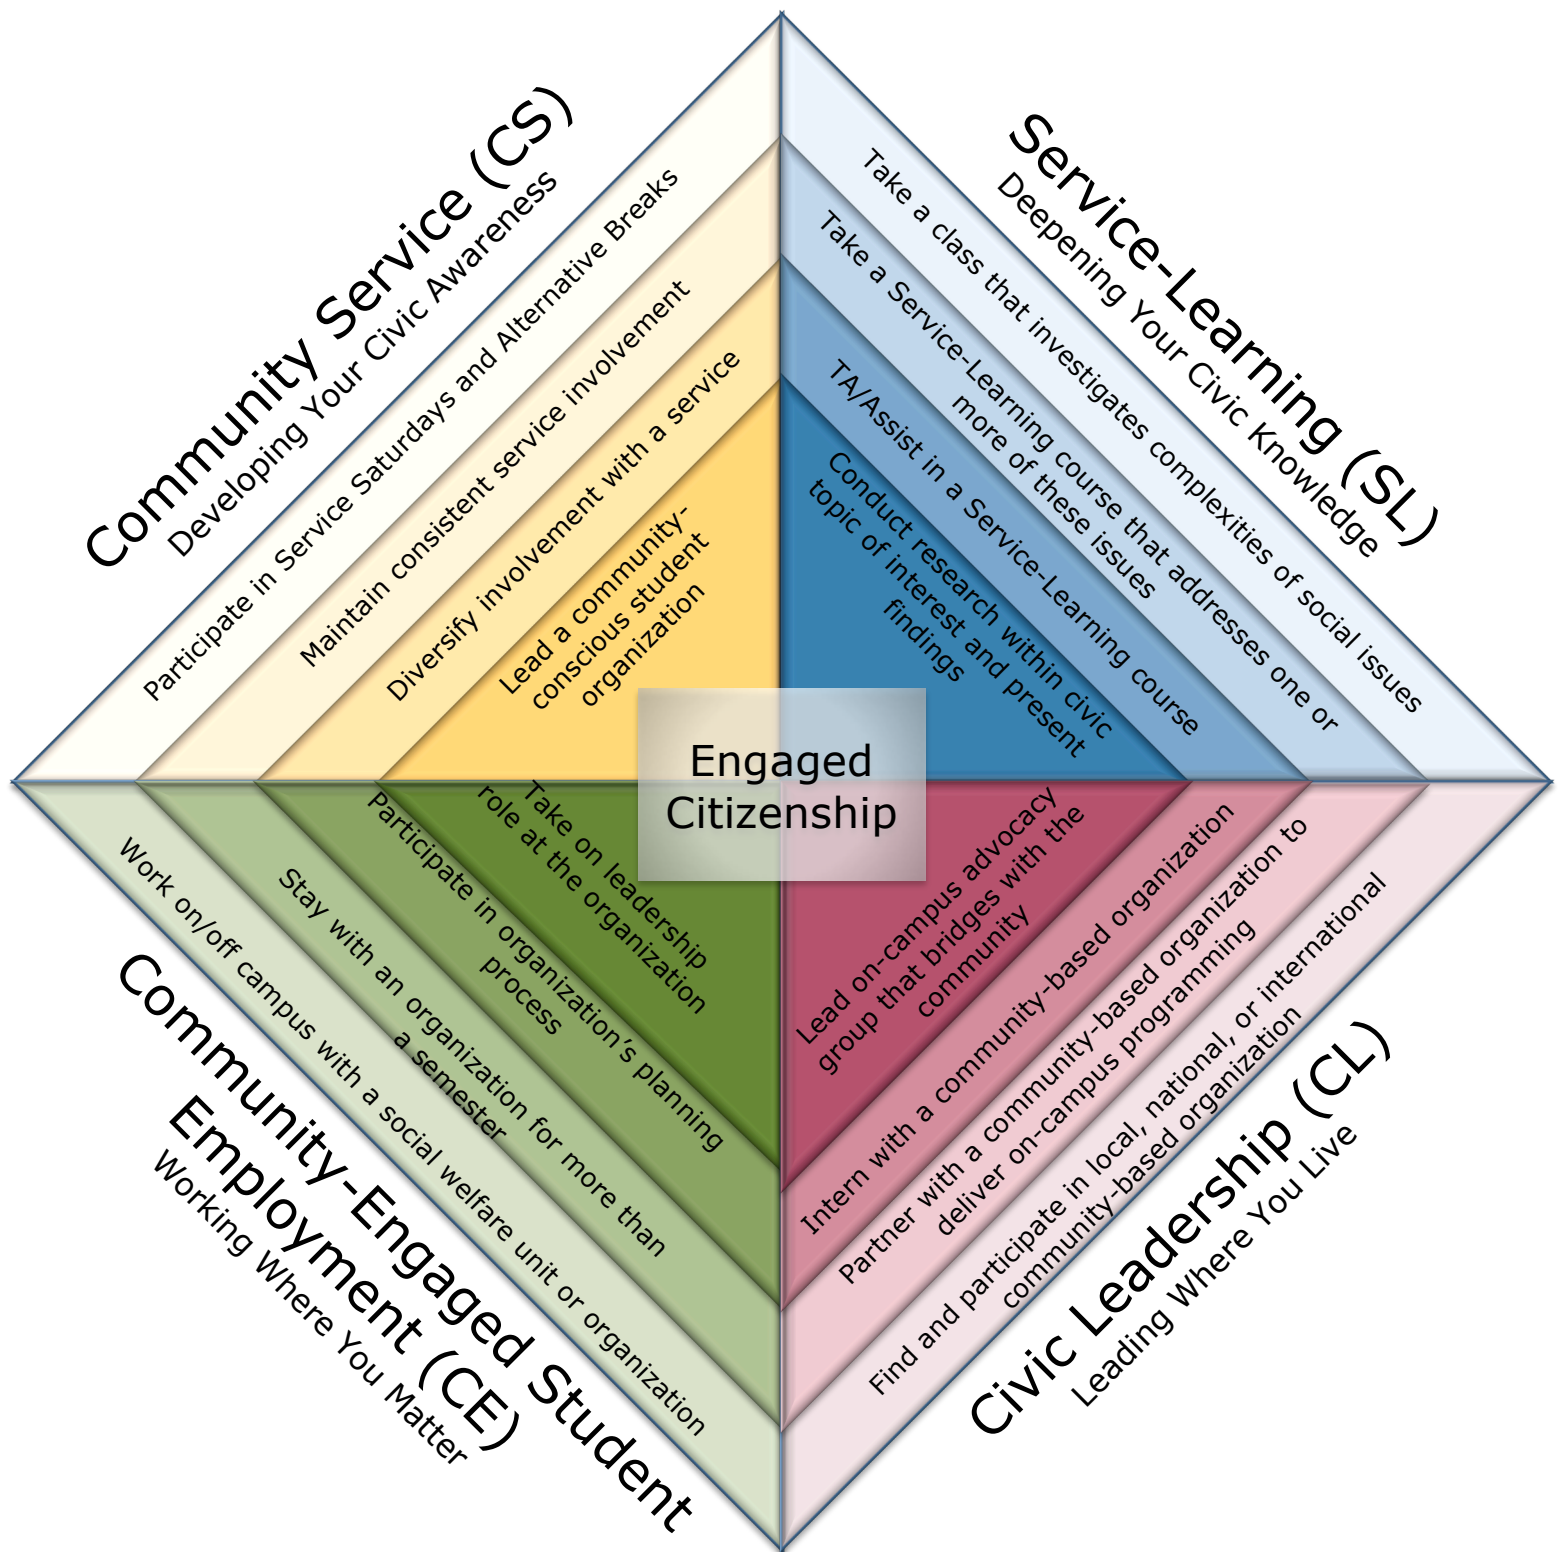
Community Service (CS)
Developing Your Civic Awareness

Participate in Service Saturdays and Alternative Breaks

Maintain consistent service involvement

Diversify involvement with a service

Lead a community-conscious student organization

Service-Learning (SL)
Deepening Your Civic Knowledge

Take a class that investigates complexities of social issues

Take a Service-Learning course that addresses one or more of these issues

TA/Assist in a Service-Learning course

Conduct research within civic topic of interest and present findings

Engaged Citizenship

Take on leadership role at the organization

Participate in organization's planning process

Stay with an organization for more than a semester

Work on/off campus with a social welfare unit or organization

Community-Engaged Student Employment (CE)
Working Where You Matter

Lead on-campus advocacy group that bridges with the community

Intern with a community-based organization

Partner with a community-based organization to deliver on-campus programming

Find and participate in local, national, or international community-based organization

Civic Leadership (CL)
Leading Where You Live